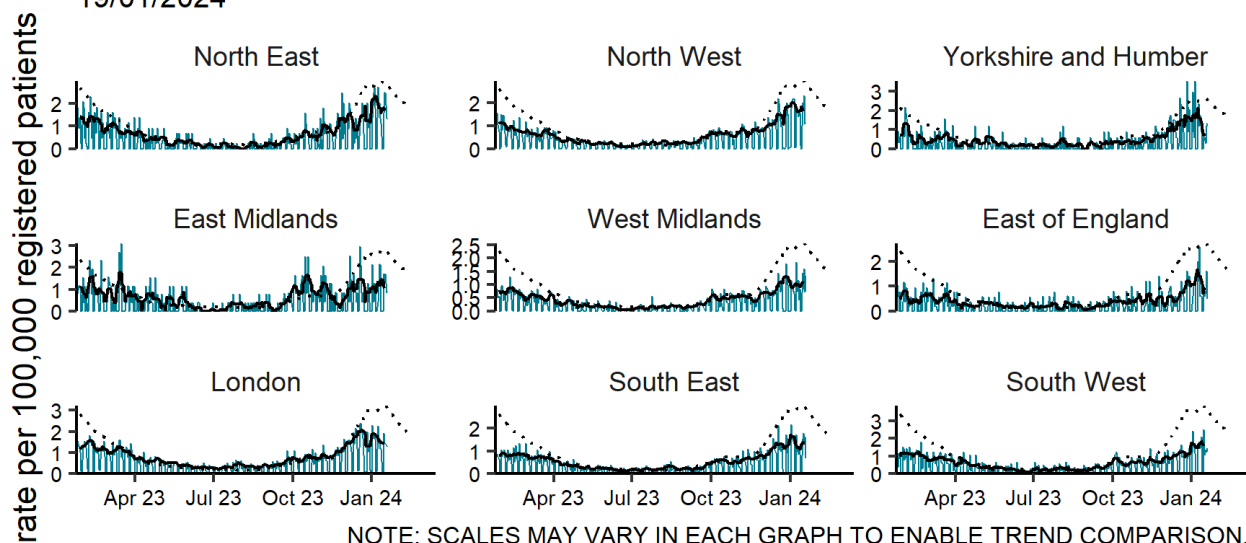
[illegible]

rate per 100,000 registered patients

North East
2
1
0

North West
2
1
0

Yorkshire and Humber
3
2
1
0

East Midlands
3
2
1
0

West Midlands
2.5
2.0
1.5
1.0
0.5
0.0

East of England
2
1
0

London
3
2
1
0
Apr 23 Jul 23 Oct 23 Jan 24

South East
2
1
0
Apr 23 Jul 23 Oct 23 Jan 24

South West
3
2
1
0
Apr 23 Jul 23 Oct 23 Jan 24

NOTE: SCALES MAY VARY IN EACH GRAPH TO ENABLE TREND COMPARISON.